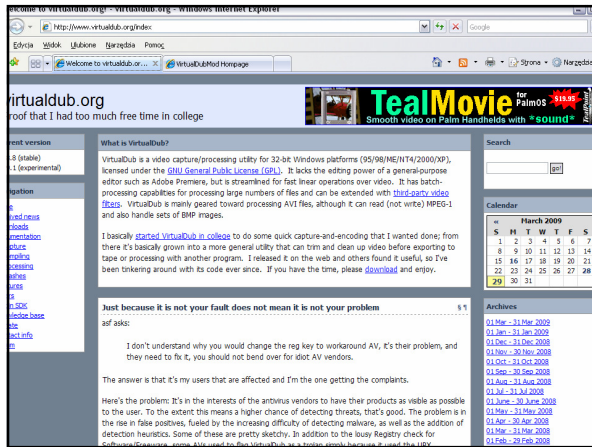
elcome to virtualdub.org! - virtualdub.org - Windows Internet Explorer

http://www.virtualdub.org/index

Google

Edycja Widok Ulubione Narzędzia Pomoc

Welcome to virtualdub.or...

VirtualDubMod Hompage

Strona

Narzędzia

virtualdub.org

roof that I had too much free time in college

TealMovie for PalmOS $19.95

Smooth video on Palm Handhelds with *sound*

rent version

.8 (stable)

.1 (experimental)

igation

ved news

nloads

mentation

pture

mpling

ocessing

ashes

ures

s

n SDK

ledge base

ate

act info

n

What is VirtualDub?

VirtualDub is a video capture/processing utility for 32-bit Windows platforms (95/98/ME/NT4/2000/XP), licensed under the GNU General Public License (GPL). It lacks the editing power of a general-purpose editor such as Adobe Premiere, but is streamlined for fast linear operations over video. It has batch-processing capabilities for processing large numbers of files and can be extended with third-party video filters. VirtualDub is mainly geared toward processing AVI files, although it can read (not write) MPEG-1 and also handle sets of BMP images.

I basically started VirtualDub in college to do some quick capture-and-encoding that I wanted done; from there it's basically grown into a more general utility that can trim and clean up video before exporting to tape or processing with another program. I released it on the web and others found it useful, so I've been tinkering around with its code ever since. If you have the time, please download and enjoy.

Just because it is not your fault does not mean it is not your problem

§ ¶

asf asks:

I don't understand why you would change the reg key to workaround AV, it's their problem, and they need to fix it, you should not bend over for idiot AV vendors.

The answer is that it's my users that are affected and I'm the one getting the complaints.

Here's the problem: It's in the interests of the antivirus vendors to have their products as visible as possible to the user. To the extent this means a higher chance of detecting threats, that's good. The problem is in the rise in false positives, fueled by the increasing difficulty of detecting malware, as well as the addition of detection heuristics. Some of these are pretty sketchy. In addition to the lousy Registry check for

Search

go

Calendar

| « | March 2009 | | | | | » |
|---|---|---|---|---|---|---|
| S | M | T | W | T | F | S |
| 1 | 2 | 3 | 4 | 5 | 6 | 7 |
| 8 | 9 | 10 | 11 | 12 | 13 | 14 |
| 15 | 16 | 17 | 18 | 19 | 20 | 21 |
| 22 | 23 | 24 | 25 | 26 | 27 | 28 |
| 29 | 30 | 31 | | | | |

Archives

01 Mar - 31 Mar 2009

01 Jan - 31 Jan 2009

01 Dec - 31 Dec 2008

01 Nov - 30 Nov 2008

01 Oct - 31 Oct 2008

01 Sep - 30 Sep 2008

01 Aug - 31 Aug 2008

01 Jul - 31 Jul 2008

01 June - 30 June 2008

01 May - 31 May 2008

01 Apr - 30 Apr 2008

01 Mar - 31 Mar 2008

01 Feb - 29 Feb 2008